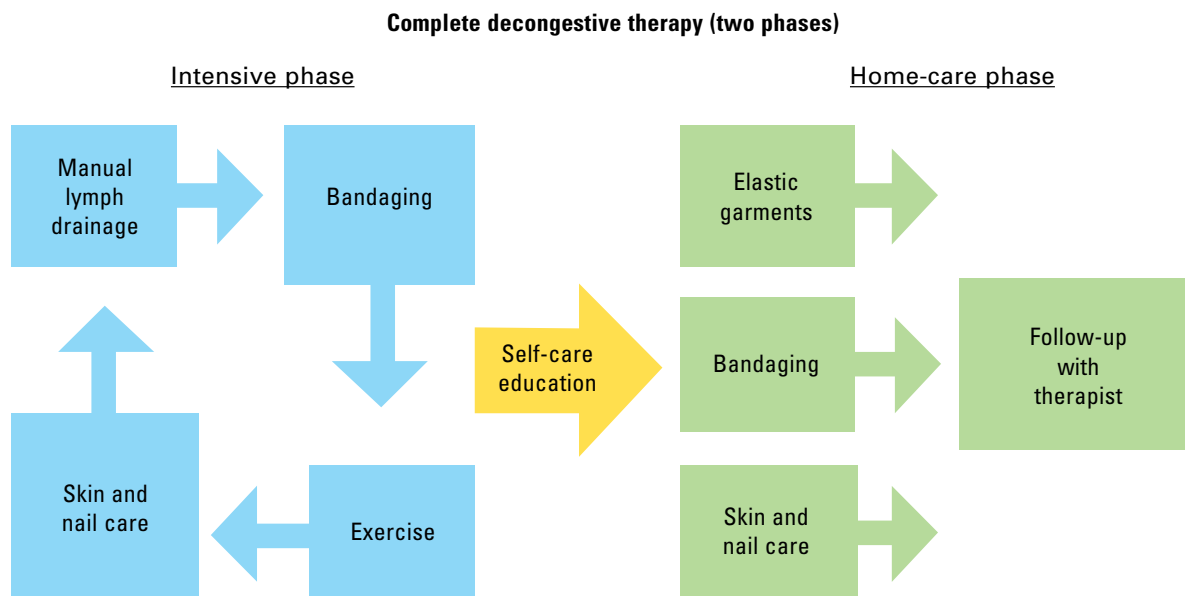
Complete decongestive therapy (two phases)

Intensive phase

Manual lymph drainage

Bandaging

Exercise

Skin and nail care

Self-care education

Home-care phase

Elastic garments

Bandaging

Skin and nail care

Follow-up with therapist